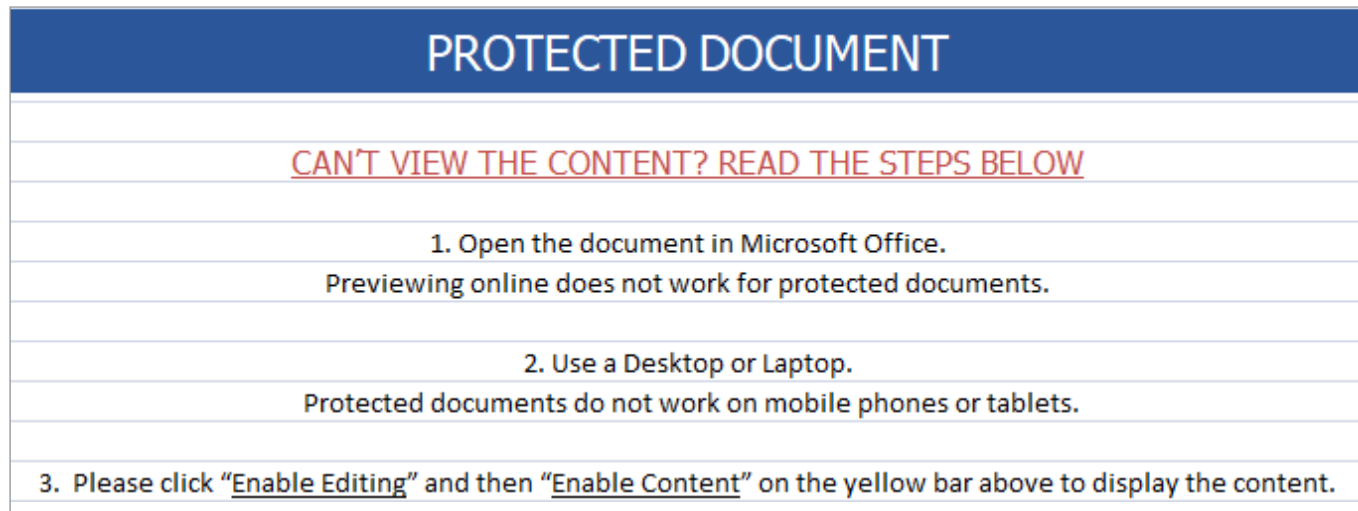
PROTECTED DOCUMENT

CAN'T VIEW THE CONTENT? READ THE STEPS BELOW

1. Open the document in Microsoft Office.
Previewing online does not work for protected documents.

2. Use a Desktop or Laptop.
Protected documents do not work on mobile phones or tablets.

3. Please click "Enable Editing" and then "Enable Content" on the yellow bar above to display the content.